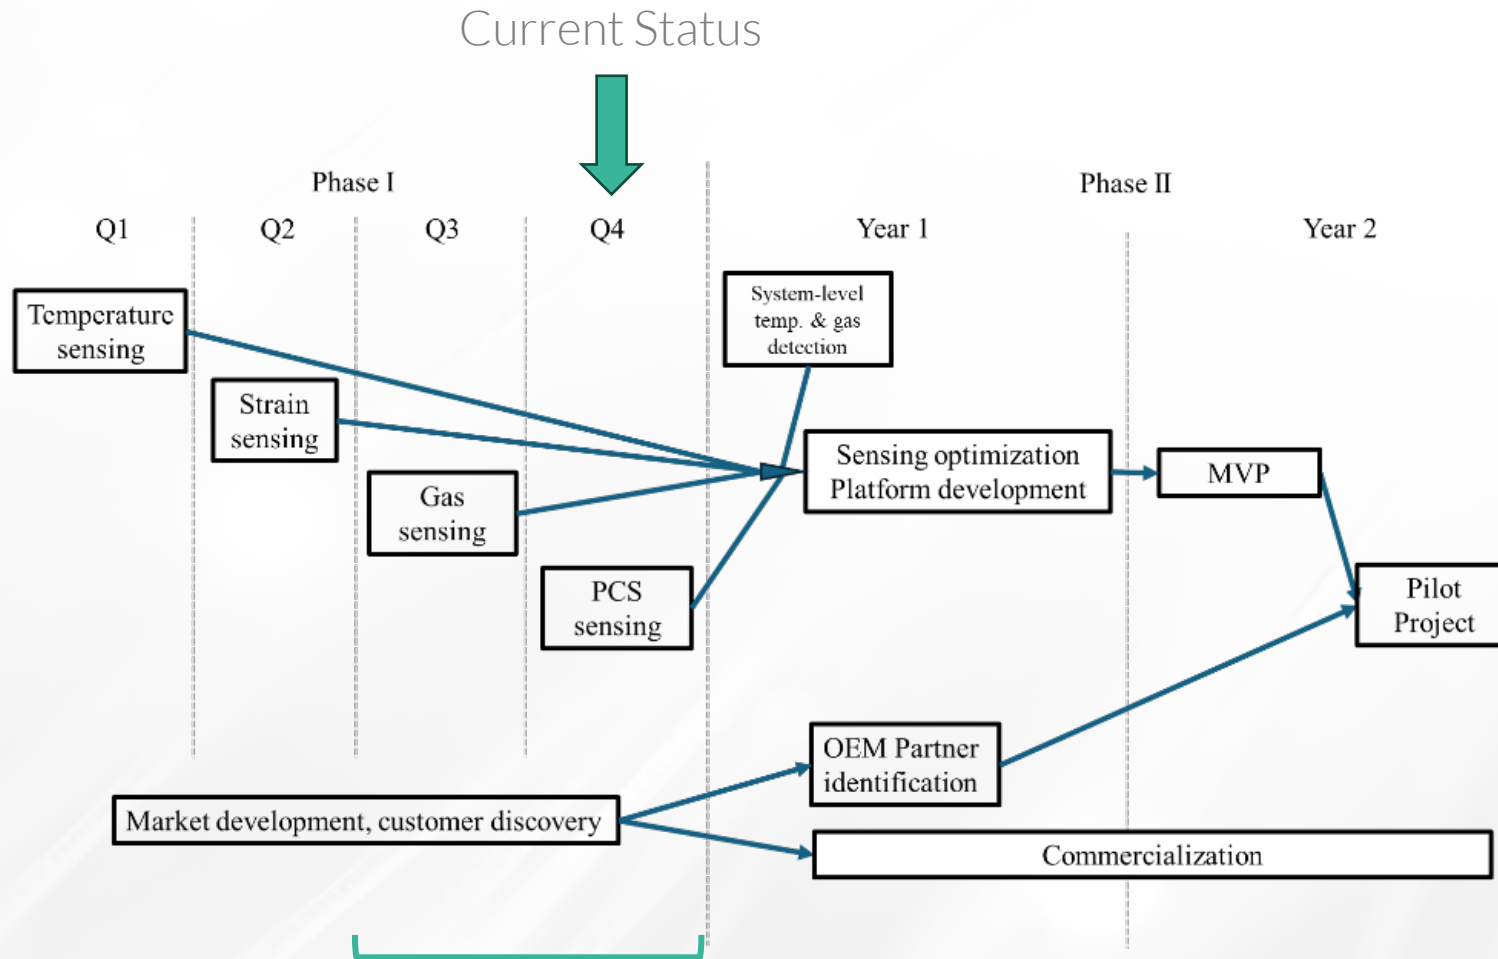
Current Status

Phase I

Phase II

Q1

Q2

Q3

Q4

Year 1

Year 2

Temperature sensing

Strain sensing

Gas sensing

PCS sensing

System-level temp. & gas detection

Sensing optimization Platform development

MVP

Pilot Project

OEM Partner identification

Market development, customer discovery

Commercialization